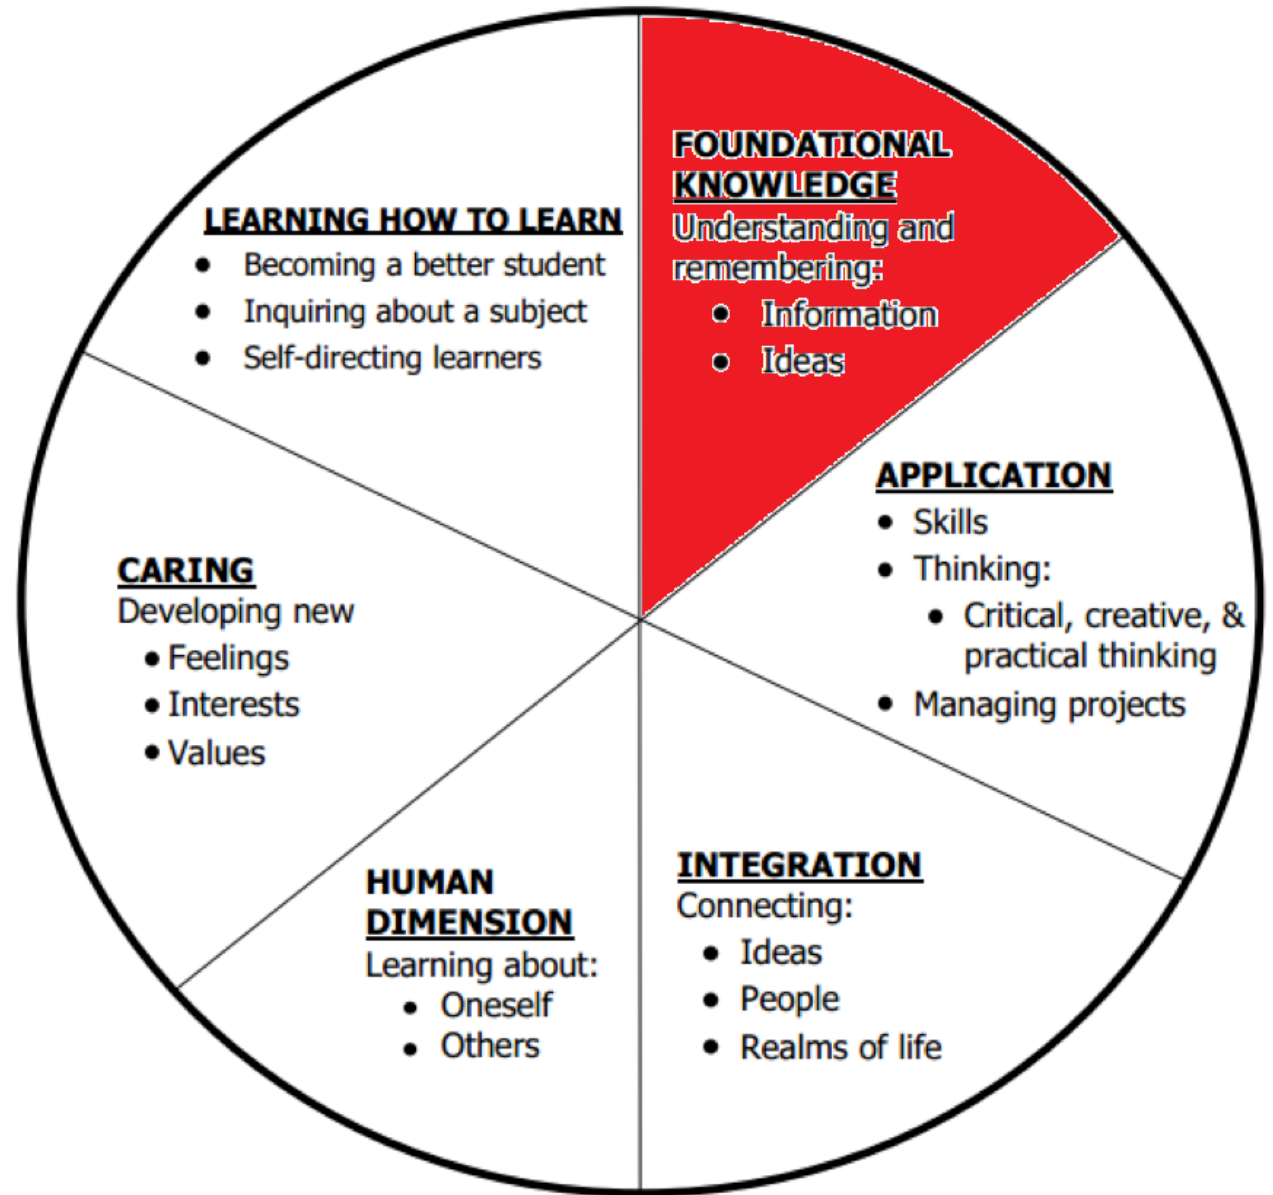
LEARNING HOW TO LEARN
- Becoming a better student
- Inquiring about a subject
- Self-directing learners

FOUNDATIONAL KNOWLEDGE
Understanding and remembering:
- Information
- Ideas

CARING
Developing new
- Feelings
- Interests
- Values

APPLICATION
- Skills
- Thinking:
  - Critical, creative, & practical thinking
- Managing projects

HUMAN DIMENSION
Learning about:
- Oneself
- Others

INTEGRATION
Connecting:
- Ideas
- People
- Realms of life